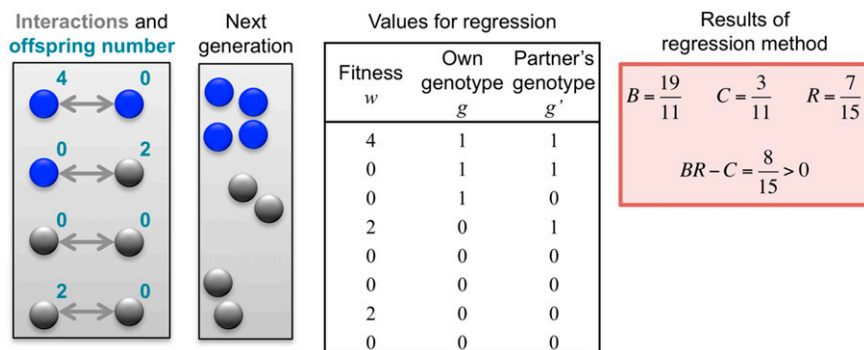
Interactions and offspring number

4 0
0 2
0 0
2 0

Next generation

Values for regression

| Fitness $w$ | Own genotype $g$ | Partner's genotype $g'$ |
|---|---|---|
| 4 | 1 | 1 |
| 0 | 1 | 1 |
| 0 | 1 | 0 |
| 2 | 0 | 1 |
| 0 | 0 | 0 |
| 0 | 0 | 0 |
| 2 | 0 | 0 |
| 0 | 0 | 0 |

Results of regression method

$B = \frac{19}{11}$ $C = \frac{3}{11}$ $R = \frac{7}{15}$

$BR - C = \frac{8}{15} > 0$